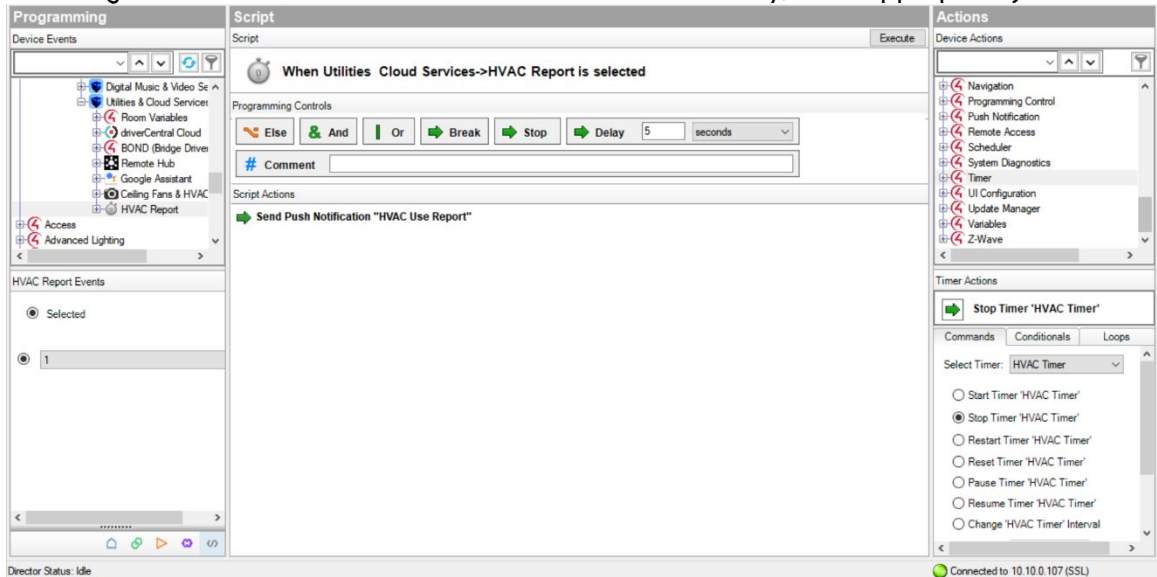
Programming
Device Events
Digital Music & Video Se
Utilities & Cloud Services
Room Variables
driverCentral Cloud
BOND (Bridge Driver
Remote Hub
Google Assistant
Ceiling Fans & HVAC
HVAC Report
Access
Advanced Lighting
HVAC Report Events
Selected
1

Script
Script
Execute
When Utilities Cloud Services->HVAC Report is selected
Programming Controls
Else
And
Or
Break
Stop
Delay
5
seconds
Comment
Script Actions
Send Push Notification "HVAC Use Report"

Actions
Device Actions
Navigation
Programming Control
Push Notification
Remote Access
Scheduler
System Diagnostics
Timer
UI Configuration
Update Manager
Variables
Z-Wave
Timer Actions
Stop Timer 'HVAC Timer'
Commands
Conditionals
Loops
Select Timer: HVAC Timer
Start Timer 'HVAC Timer'
Stop Timer 'HVAC Timer'
Restart Timer 'HVAC Timer'
Reset Timer 'HVAC Timer'
Pause Timer 'HVAC Timer'
Resume Timer 'HVAC Timer'
Change 'HVAC Timer' Interval

Director Status: Idle
Connected to 10.10.0.107 (SSL)